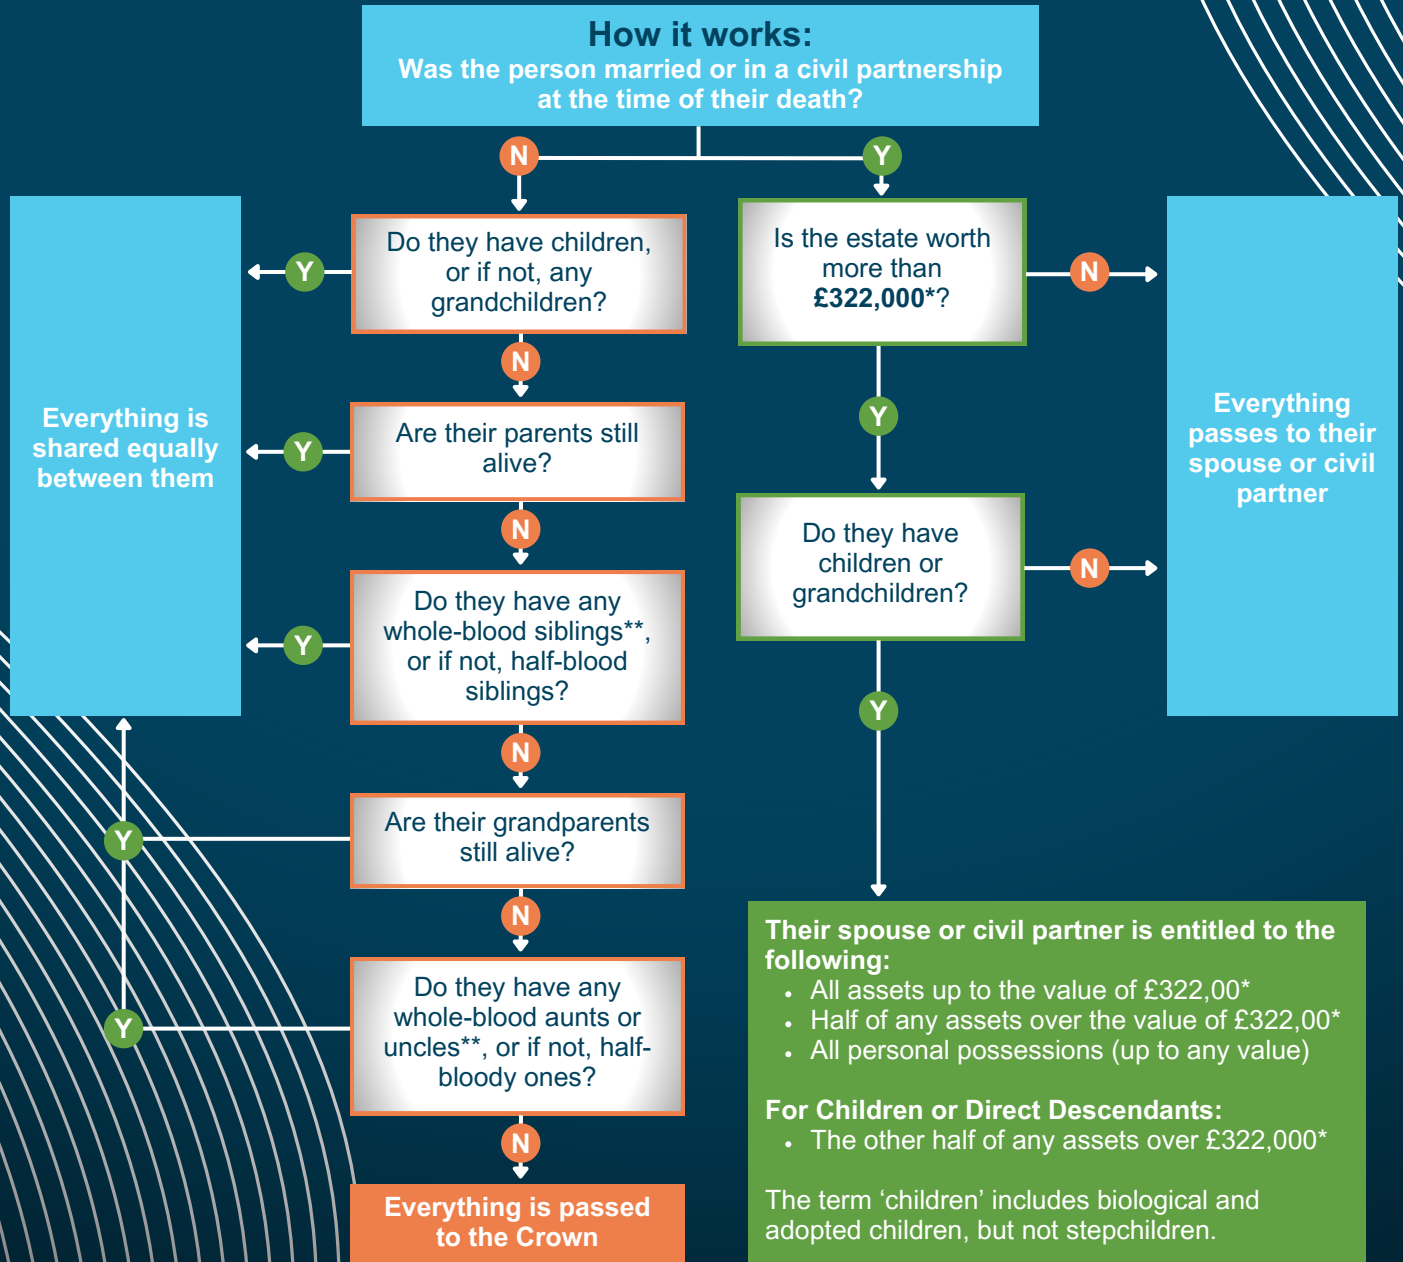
How it works:
Was the person married or in a civil partnership at the time of their death?

N

Y

Do they have children, or if not, any grandchildren?

Y

Everything is shared equally between them

N

Are their parents still alive?

Y

N

Do they have any whole-blood siblings**, or if not, half-blood siblings?

Y

N

Are their grandparents still alive?

Y

N

Do they have any whole-blood aunts or uncles**, or if not, half-bloody ones?

Y

N

Everything is passed to the Crown

Is the estate worth more than £322,000*?

N

Everything passes to their spouse or civil partner

Y

Do they have children or grandchildren?

N

Y

Their spouse or civil partner is entitled to the following:
• All assets up to the value of £322,00*
• Half of any assets over the value of £322,00*
• All personal possessions (up to any value)

For Children or Direct Descendants:
• The other half of any assets over £322,000*

The term ‘children’ includes biological and adopted children, but not stepchildren.